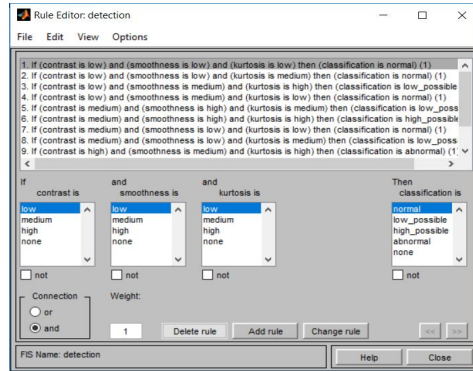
Rule Editor: detection

File Edit View Options

1. If (contrast is low) and (smoothness is low) and (kurtosis is low) then (classification is normal) (1)
2. If (contrast is low) and (smoothness is low) and (kurtosis is medium) then (classification is normal) (1)
3. If (contrast is low) and (smoothness is medium) and (kurtosis is high) then (classification is low_possible
4. If (contrast is low) and (smoothness is medium) and (kurtosis is low) then (classification is normal) (1)
5. If (contrast is medium) and (smoothness is high) and (kurtosis is medium) then (classification is low_possi
6. If (contrast is medium) and (smoothness is high) and (kurtosis is high) then (classification is high_possible
7. If (contrast is medium) and (smoothness is low) and (kurtosis is low) then (classification is normal) (1)
8. If (contrast is medium) and (smoothness is low) and (kurtosis is medium) then (classification is low_poss
9. If (contrast is high) and (smoothness is medium) and (kurtosis is high) then (classification is abnormal) (1

If contrast is
low
medium
high
none

and smoothness is
low
medium
high
none

and kurtosis is
low
medium
high
none

Then classification is
normal
low_possible
high_possible
abnormal
none

not
not
not
not

Connection
or
and

Weight:
1

Delete rule
Add rule
Change rule
<<
>>

FIS Name: detection

Help
Close